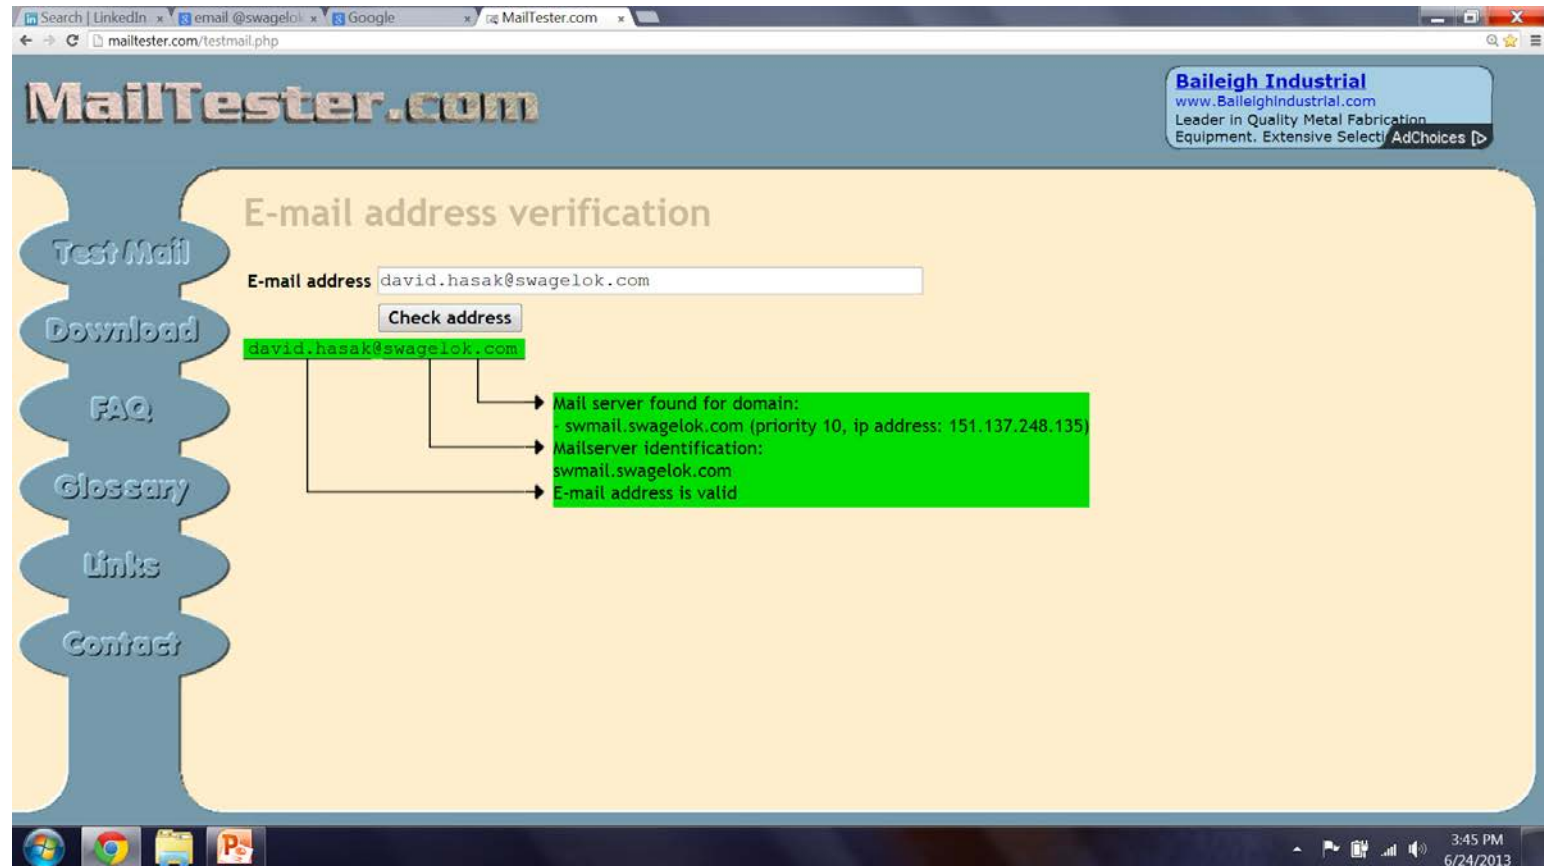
Search | LinkedIn ×
email @swagelok ×
Google ×
MailTester.com ×

mailtester.com/testmail.php

MailTester.com

Baileigh Industrial
www.BaileighIndustrial.com
Leader in Quality Metal Fabrication Equipment. Extensive Selecti
AdChoices

Test Mail
Download
FAQ
Glossary
Links
Contact

E-mail address verification

E-mail address david.hasak@swagelok.com

Check address

david.hasak@swagelok.com

Mail server found for domain:
- swmail.swagelok.com (priority 10, ip address: 151.137.248.135)
Mailserver identification:
swmail.swagelok.com
E-mail address is valid

3:45 PM
6/24/2013